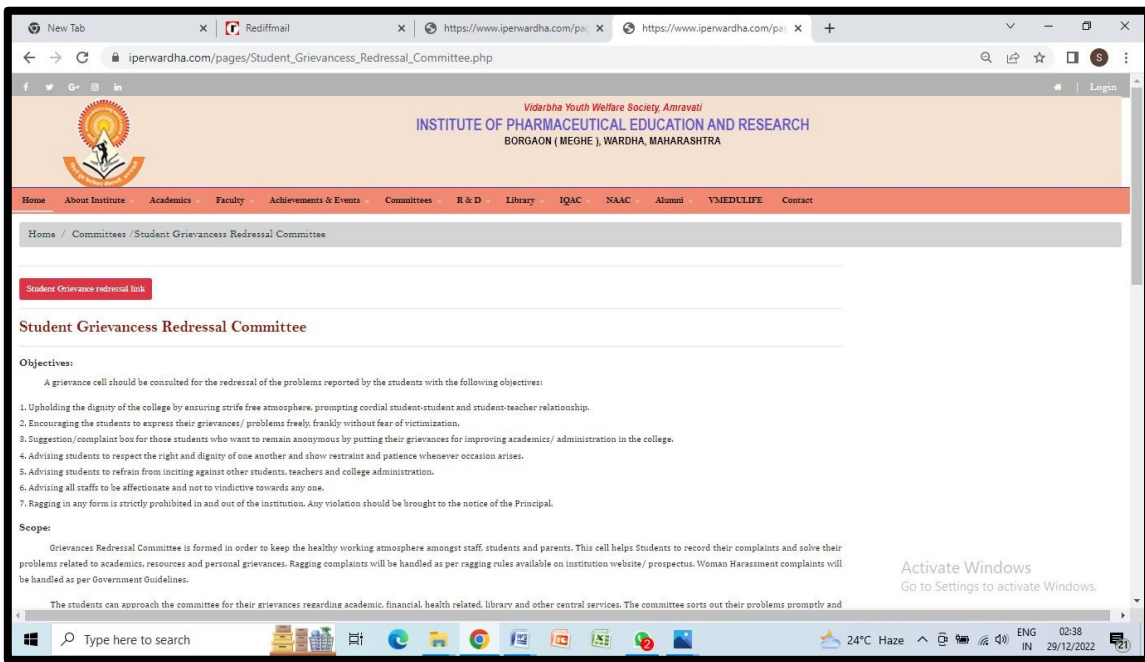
New Tab
Rediffmail
https://www.iperwardha.com/pa
https://www.iperwardha.com/pa

iperwardha.com/pages/Student_Grievancess_Redressal_Committee.php

Login

Vidarbha Youth Welfare Society, Amravati
INSTITUTE OF PHARMACEUTICAL EDUCATION AND RESEARCH
BORGAON ( MEGHE ), WARDHA, MAHARASHTRA

Home About Institute Academics Faculty Achievements & Events Committees R & D Library IQAC NAAC Alumni VMEDULIFE Contact

Home / Committees /Student Grievancess Redressal Committee

Student Grievance redressal link

Student Grievancess Redressal Committee

Objectives:

A grievance cell should be consulted for the redressal of the problems reported by the students with the following objectives:

1. Upholding the dignity of the college by ensuring strife free atmosphere, prompting cordial student-student and student-teacher relationship.
2. Encouraging the students to express their grievances/ problems freely, frankly without fear of victimization.
3. Suggestion/complaint box for those students who want to remain anonymous by putting their grievances for improving academics/ administration in the college.
4. Advising students to respect the right and dignity of one another and show restraint and patience whenever occasion arises.
5. Advising students to refrain from inciting against other students, teachers and college administration.
6. Advising all staffs to be affectionate and not to vindictive towards any one.
7. Ragging in any form is strictly prohibited in and out of the institution. Any violation should be brought to the notice of the Principal.

Scope:

Grievances Redressal Committee is formed in order to keep the healthy working atmosphere amongst staff, students and parents. This cell helps Students to record their complaints and solve their problems related to academics, resources and personal grievances. Ragging complaints will be handled as per ragging rules available on institution website/ prospectus. Woman Harassment complaints will be handled as per Government Guidelines.

The students can approach the committee for their grievances regarding academic, financial, health related, library and other central services. The committee sorts out their problems promptly and

Activate Windows
Go to Settings to activate Windows.

Type here to search
24°C Haze
ENG IN
02:38
29/12/2022
21